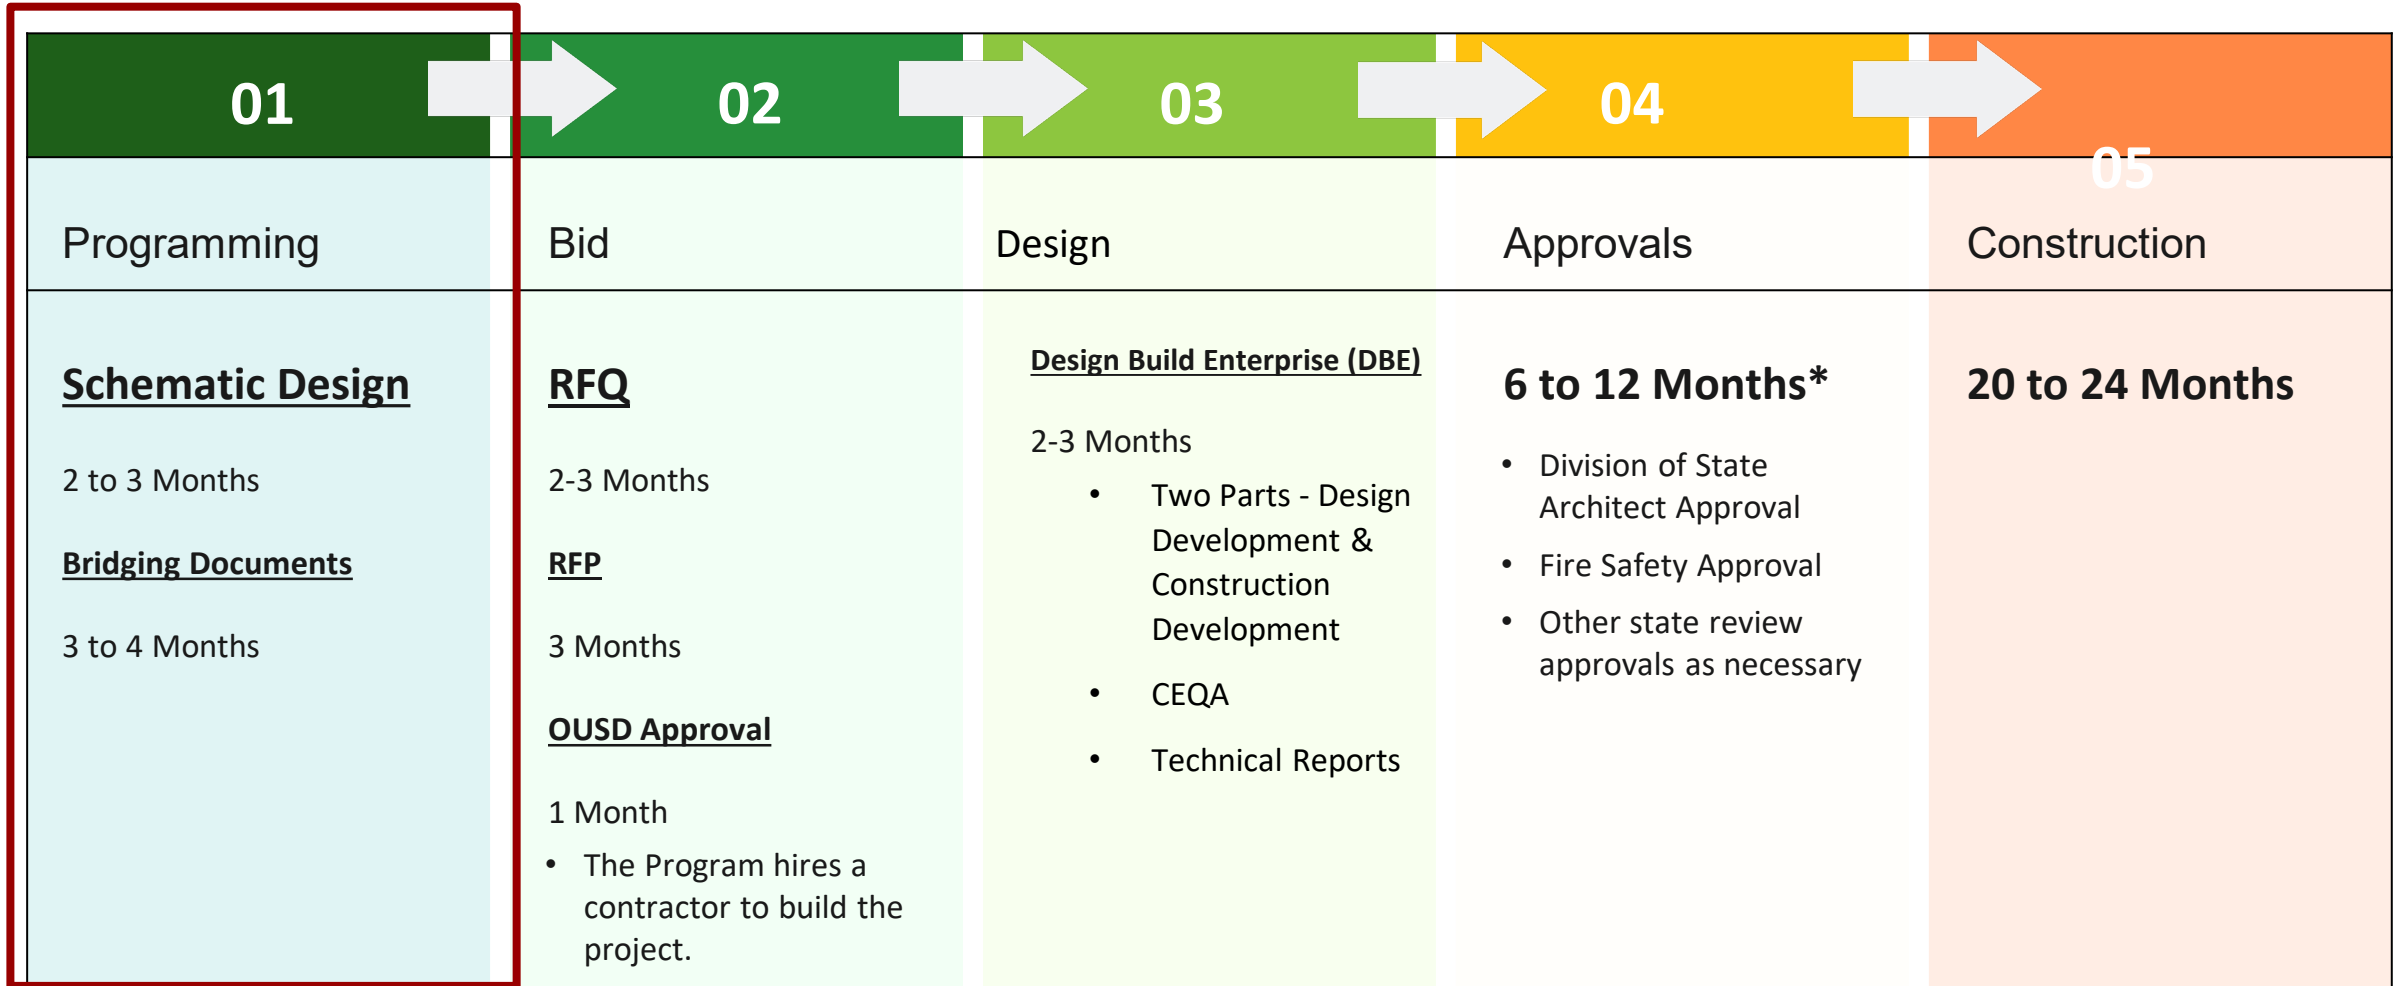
01

Programming

Schematic Design

2 to 3 Months

Bridging Documents

3 to 4 Months

02

Bid

RFQ

2-3 Months

RFP

3 Months

OUSD Approval

1 Month

• The Program hires a contractor to build the project.

03

Design

Design Build Enterprise (DBE)

2-3 Months

• Two Parts - Design Development & Construction Development
• CEQA
• Technical Reports

04

Approvals

6 to 12 Months*

• Division of State Architect Approval
• Fire Safety Approval
• Other state review approvals as necessary

05

Construction

20 to 24 Months